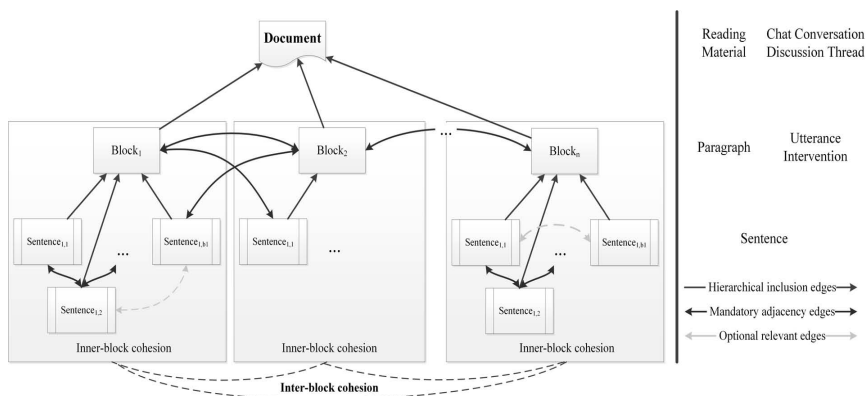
Document

Block$_1$

Block$_2$

...

Block$_n$

Sentence$_{1,1}$

...

Sentence$_{1,b1}$

Sentence$_{1,2}$

Inner-block cohesion

Sentence$_{1,1}$

...

Inner-block cohesion

Sentence$_{1,1}$

...

Sentence$_{1,b1}$

Sentence$_{1,2}$

Inner-block cohesion

Inter-block cohesion

Reading Material

Chat Conversation Discussion Thread

Paragraph

Utterance Intervention

Sentence

Hierarchical inclusion edges

Mandatory adjacency edges

Optional relevant edges